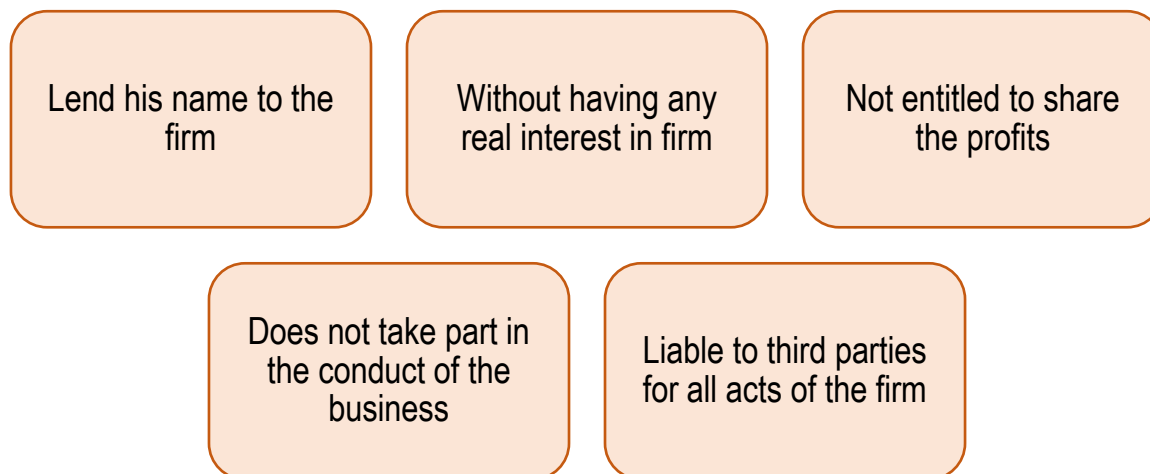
Lend his name to the firm

Without having any real interest in firm

Not entitled to share the profits

Does not take part in the conduct of the business

Liable to third parties for all acts of the firm